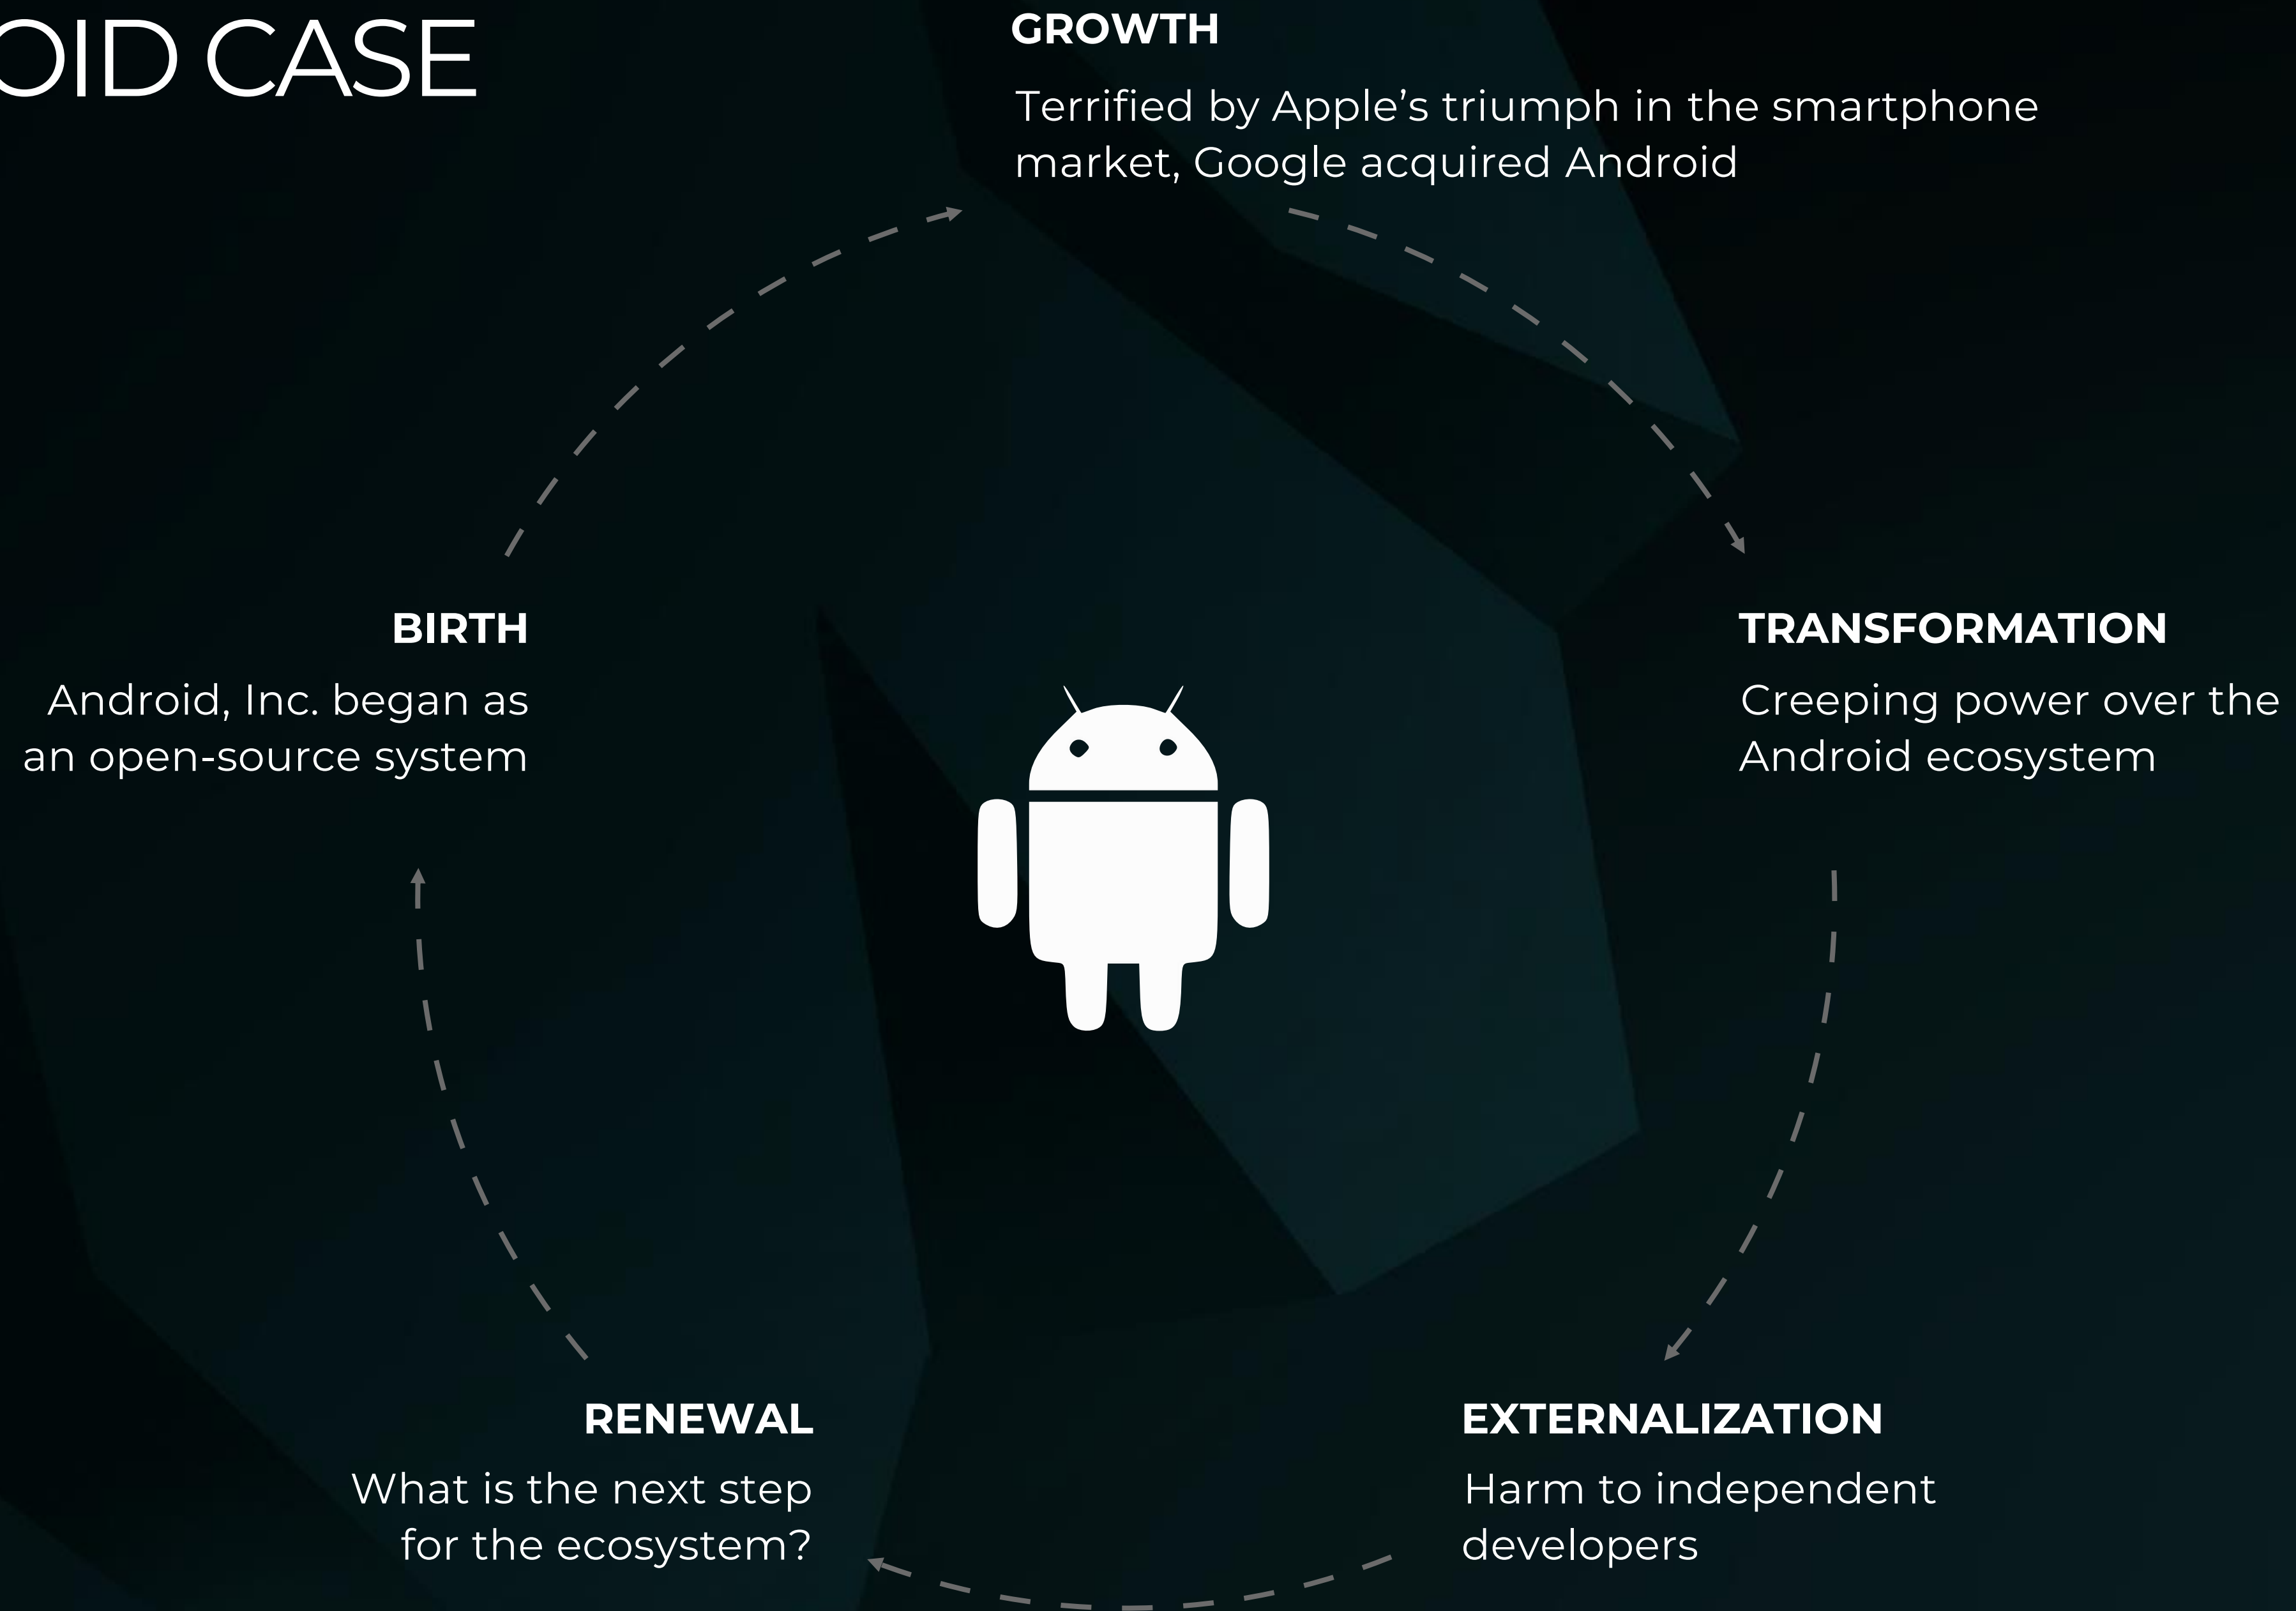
OID CASE

GROWTH

Terrified by Apple's triumph in the smartphone market, Google acquired Android

BIRTH

Android, Inc. began as an open-source system

TRANSFORMATION

Creeping power over the Android ecosystem

RENEWAL

What is the next step for the ecosystem?

EXTERNALIZATION

Harm to independent developers